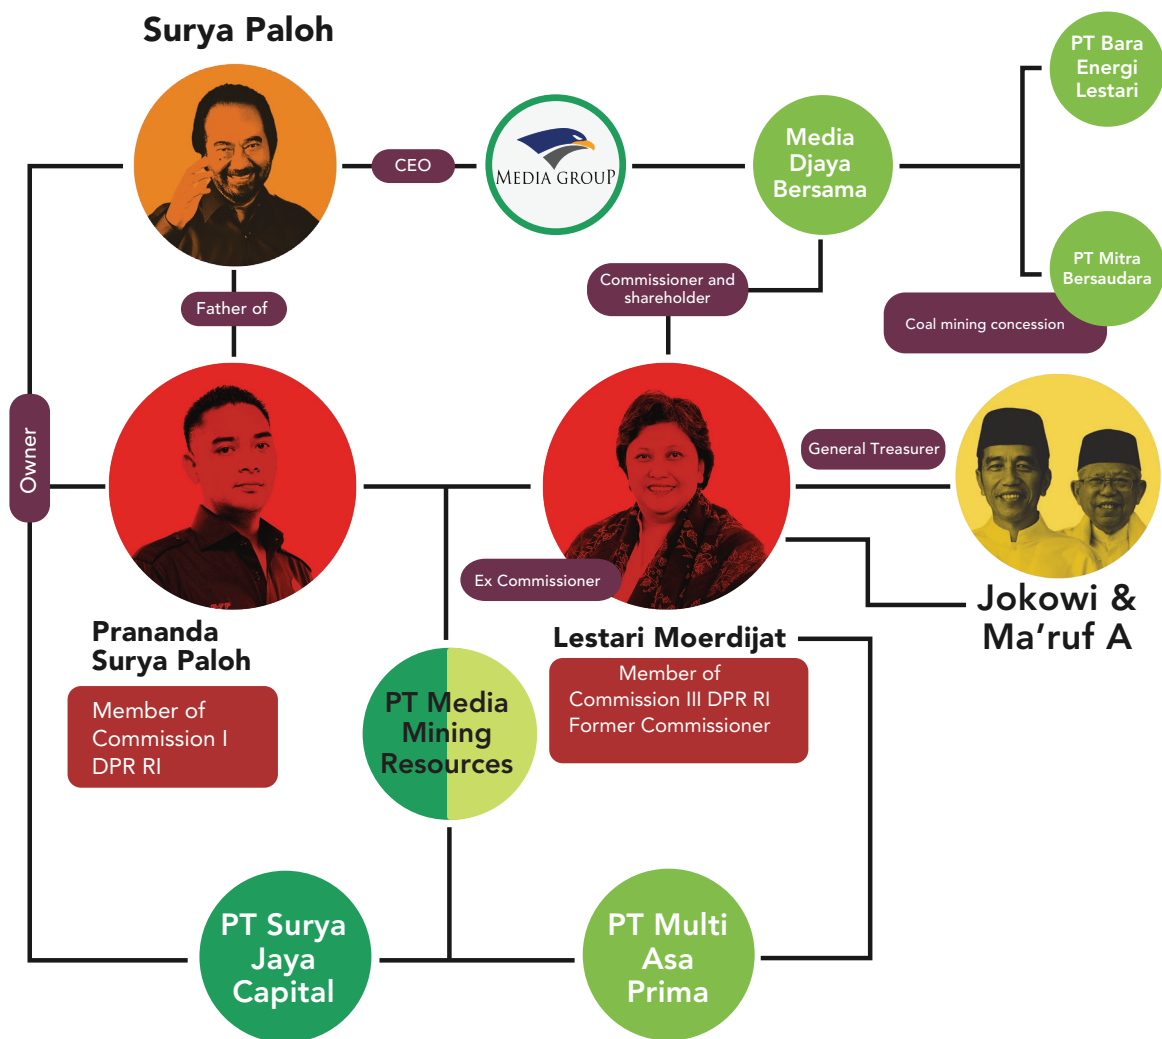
Surya Paloh

CEO

MEDIA GROUP

Media Djaya Bersama

PT Bara Energi Lestari

PT Mitra Bersaudara

Coal mining concession

Commissioner and shareholder

Father of

Owner

General Treasurer

Jokowi & Ma'ruf A

Ex Commissioner

Prananda Surya Paloh

Member of Commission I DPR RI

PT Media Mining Resources

Lestari Moerdijat

Member of Commission III DPR RI Former Commissioner

PT Surya Jaya Capital

PT Multi Asa Prima